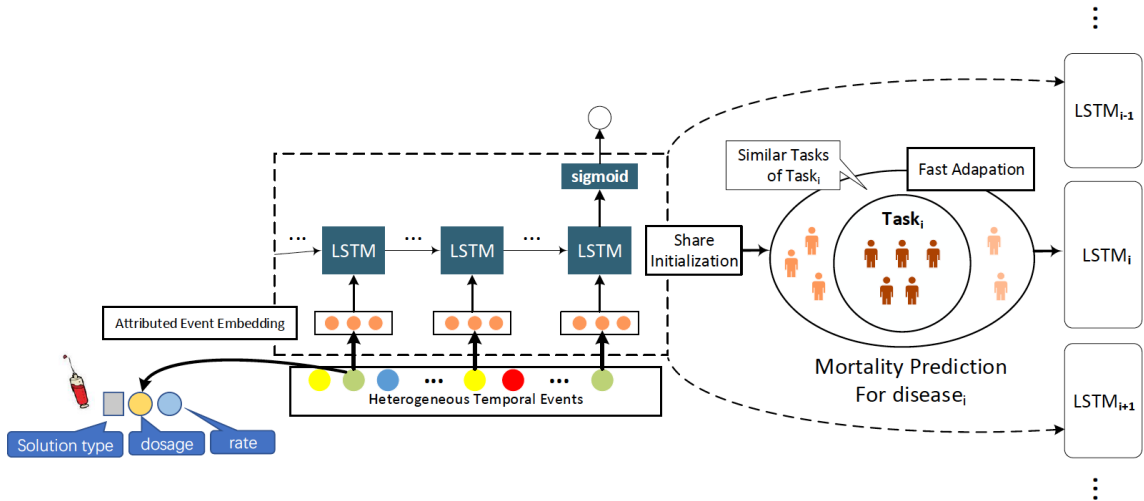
$\vdots$

LSTM$_{i-1}$

Similar Tasks of Task$_i$

Fast Adapation

sigmoid

... LSTM ... LSTM ... LSTM

Share Initialization

Task$_i$

LSTM$_i$

Attributed Event Embedding

Mortality Prediction For disease$_i$

... ...

Heterogeneous Temporal Events

LSTM$_{i+1}$

Solution type

dosage

rate

$\vdots$